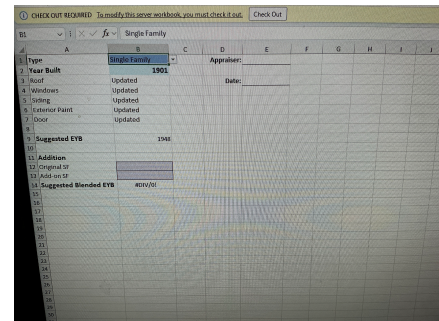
CHECK OUT REQUIRED To modify this server workbook, you must check it out. Check Out

B1 fx Single Family

| | A | B | C | D | E | F | G | H | I | J |
|---|---|---|---|---|---|---|---|---|---|---|
| 1 | Type | Single Family | | Appraiser: | | | | | | |
| 2 | Year Built | 1901 | | | | | | | | |
| 3 | Roof | Updated | | Date: | | | | | | |
| 4 | Windows | Updated | | | | | | | | |
| 5 | Siding | Updated | | | | | | | | |
| 6 | Exterior Paint | Updated | | | | | | | | |
| 7 | Door | Updated | | | | | | | | |
| 8 | | | | | | | | | | |
| 9 | Suggested EYB | 1948 | | | | | | | | |
| 10 | | | | | | | | | | |
| 11 | Addition | | | | | | | | | |
| 12 | Original SF | | | | | | | | | |
| 13 | Add-on SF | | | | | | | | | |
| 14 | Suggested Blended EYB | #DIV/0! | | | | | | | | |
| 15 | | | | | | | | | | |
| 16 | | | | | | | | | | |
| 17 | | | | | | | | | | |
| 18 | | | | | | | | | | |
| 19 | | | | | | | | | | |
| 20 | | | | | | | | | | |
| 21 | | | | | | | | | | |
| 22 | | | | | | | | | | |
| 23 | | | | | | | | | | |
| 24 | | | | | | | | | | |
| 25 | | | | | | | | | | |
| 26 | | | | | | | | | | |
| 27 | | | | | | | | | | |
| 28 | | | | | | | | | | |
| 29 | | | | | | | | | | |